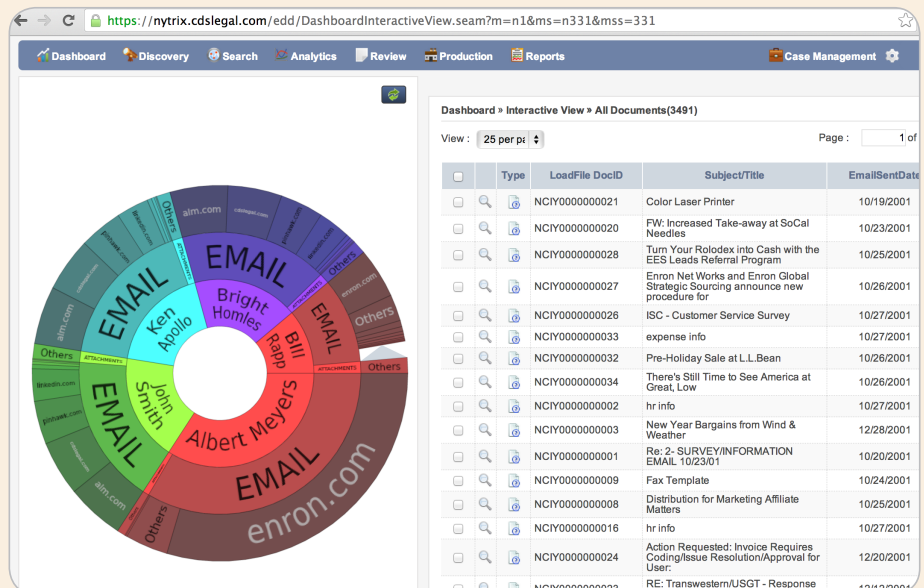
https://nytrix.cdslegal.com/edd/DashboardInteractiveView.seam?m=n1&ms=n331&mss=331

Dashboard Discovery Search Analytics Review Production Reports Case Management

EMAIL EMAIL EMAIL EMAIL EMAIL
Ken Apollo
Bright Homles
Bill Rapp
John Smith
Albert Meyers
enron.com
aim.com
Others
ATTACHMENTS
linkedin.com
pjsbwk.com
Others
Others
Others

Dashboard » Interactive View » All Documents(3491)

View : 25 per pa

Page : 1 of

| | | Type | LoadFile DocID | Subject/Title | EmailSentDate |
|---|---|---|---|---|---|
| | | | NCIY0000000021 | Color Laser Printer | 10/19/2001 |
| | | | NCIY0000000020 | FW: Increased Take-away at SoCal Needles | 10/23/2001 |
| | | | NCIY0000000028 | Turn Your Rolodex into Cash with the EES Leads Referral Program | 10/25/2001 |
| | | | NCIY0000000027 | Enron Net Works and Enron Global Strategic Sourcing announce new procedure for | 10/26/2001 |
| | | | NCIY0000000026 | ISC - Customer Service Survey | 10/27/2001 |
| | | | NCIY0000000033 | expense info | 10/27/2001 |
| | | | NCIY0000000032 | Pre-Holiday Sale at L.L.Bean | 10/26/2001 |
| | | | NCIY0000000034 | There's Still Time to See America at Great, Low | 10/26/2001 |
| | | | NCIY0000000002 | hr info | 10/27/2001 |
| | | | NCIY0000000003 | New Year Bargains from Wind & Weather | 12/28/2001 |
| | | | NCIY0000000001 | Re: 2- SURVEY/INFORMATION EMAIL 10/23/01 | 10/20/2001 |
| | | | NCIY0000000009 | Fax Template | 10/24/2001 |
| | | | NCIY0000000008 | Distribution for Marketing Affiliate Matters | 10/25/2001 |
| | | | NCIY0000000016 | hr info | 10/27/2001 |
| | | | NCIY0000000024 | Action Requested: Invoice Requires Coding/Issue Resolution/Approval for User: | 12/20/2001 |
| | | | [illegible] | RE: Transwestern/USGT - Response | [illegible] |